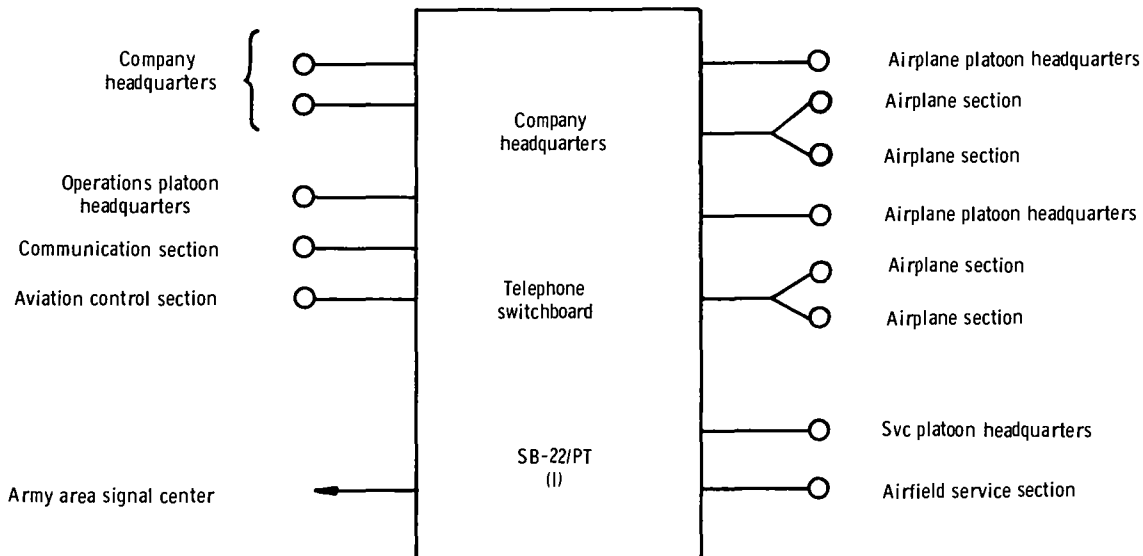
Company headquarters

Operations platoon headquarters

Communication section

Aviation control section

Army area signal center

Company headquarters

Telephone switchboard

SB-22/PT (1)

Airplane platoon headquarters

Airplane section

Airplane section

Airplane platoon headquarters

Airplane section

Airplane section

Svc platoon headquarters

Airfield service section